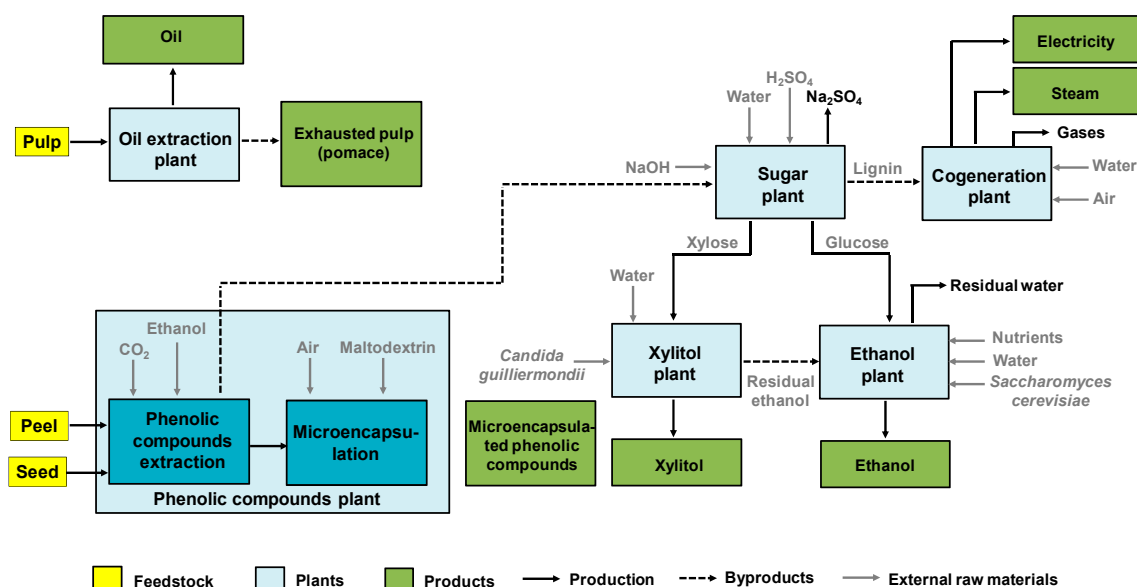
Oil

Pulp

Oil extraction plant

Exhausted pulp (pomace)

$H_2SO_4$

Water

$Na_2SO_4$

Electricity

Steam

Gases

NaOH

Sugar plant

Lignin

Cogeneration plant

Water

Air

Xylose

Glucose

Water

Residual water

Ethanol

$CO_2$

Air

Maltodextrin

Candida guilliermondii

Xylitol plant

Residual ethanol

Ethanol plant

Nutrients

Water

Saccharomyces cerevisiae

Peel

Seed

Phenolic compounds extraction

Microencapsulation

Microencapsulated phenolic compounds

Phenolic compounds plant

Xylitol

Ethanol

Feedstock

Plants

Products

Production

Byproducts

External raw materials